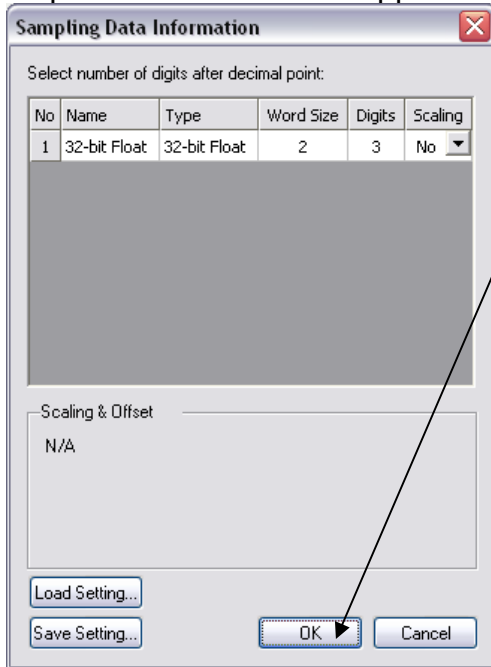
Sampling Data Information

Select number of digits after decimal point:

| No | Name | Type | Word Size | Digits | Scaling |
|---|---|---|---|---|---|
| 1 | 32-bit Float | 32-bit Float | 2 | 3 | No |

Scaling & Offset

N/A

Load Setting...

Save Setting...

OK

Cancel